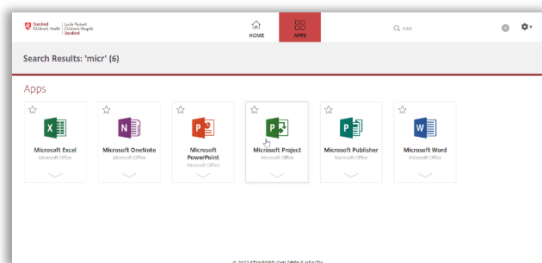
Stanford Children's Health | Lucile Packard Children's Hospital Stanford

HOME

APPS

micr

Search Results: 'micr' (6)

Apps

Microsoft Excel
Microsoft Office

Microsoft OneNote
Microsoft Office

Microsoft PowerPoint
Microsoft Office

Microsoft Project
Microsoft Office

Microsoft Publisher
Microsoft Office

Microsoft Word
Microsoft Office

© 2017 STANFORD CHILDREN'S HEALTH